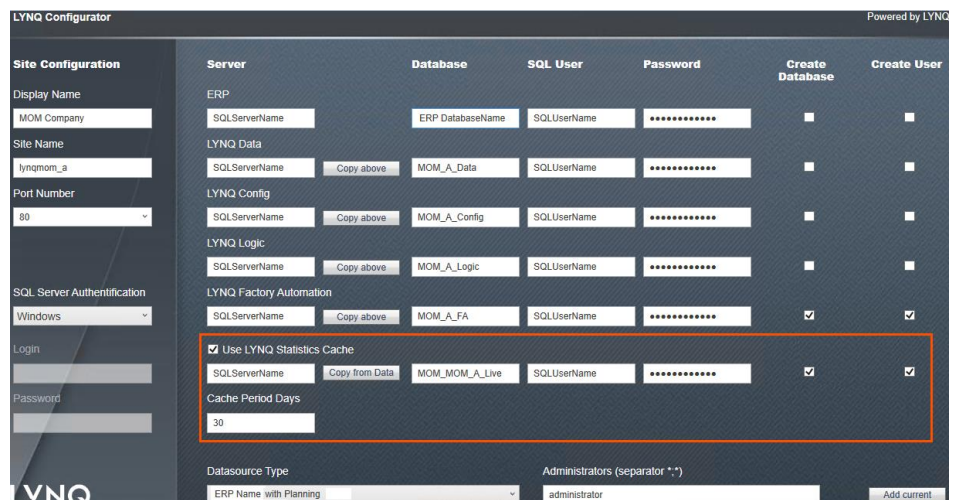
LYNQ Configurator
Powered by LYNQ

Site Configuration
Display Name
MOM Company
Site Name
lynqmom_a
Port Number
80
SQL Server Authentification
Windows
Login
Password

| Server | | Database | SQL User | Password | Create Database | Create User |
|---|---|---|---|---|---|---|
| ERP | | | | | | |
| SQLServerName | | ERP DatabaseName | SQLUserName | •••••••••••• | | |
| LYNQ Data | | | | | | |
| SQLServerName | Copy above | MOM_A_Data | SQLUserName | •••••••••••• | | |
| LYNQ Config | | | | | | |
| SQLServerName | Copy above | MOM_A_Config | SQLUserName | •••••••••••• | | |
| LYNQ Logic | | | | | | |
| SQLServerName | Copy above | MOM_A_Logic | SQLUserName | •••••••••••• | | |
| LYNQ Factory Automation | | | | | | |
| SQLServerName | Copy above | MOM_A_FA | SQLUserName | •••••••••••• | ☑ | ☑ |

☑ Use LYNQ Statistics Cache
| SQLServerName | Copy from Data | MOM_MOM_A_Live | SQLUserName | •••••••••••• | ☑ | ☑ |
|---|---|---|---|---|---|---|

Cache Period Days
30

Datasource Type
ERP Name with Planning
Administrators (separator ";")
administrator
Add current

LYNQ